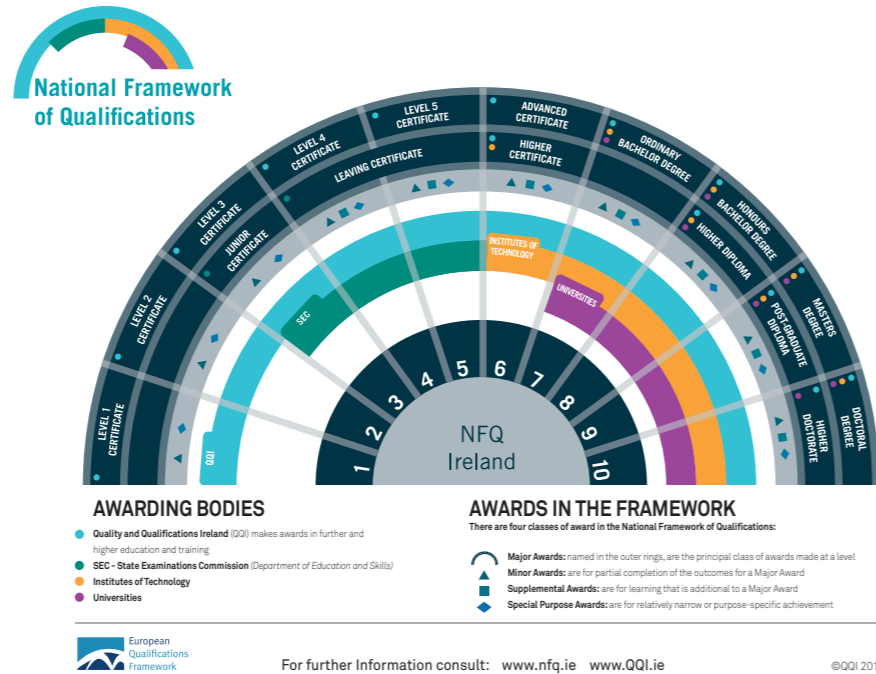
National Framework of Qualifications

LEVEL 1 CERTIFICATE
LEVEL 2 CERTIFICATE
LEVEL 3 CERTIFICATE
JUNIOR CERTIFICATE
LEVEL 4 CERTIFICATE
LEAVING CERTIFICATE
LEVEL 5 CERTIFICATE
ADVANCED CERTIFICATE
HIGHER CERTIFICATE
ORDINARY BACHELOR DEGREE
HONOURS BACHELOR DEGREE
HIGHER DIPLOMA
MASTERS DEGREE
POST-GRADUATE DIPLOMA
DOCTORAL DEGREE
HIGHER DOCTORATE

QQI
SEC
INSTITUTES OF TECHNOLOGY
UNIVERSITIES

1 2 3 4 5 6 7 8 9 10

NFQ Ireland

AWARDING BODIES
Quality and Qualifications Ireland (QQI) makes awards in further and higher education and training
SEC - State Examinations Commission (Department of Education and Skills)
Institutes of Technology
Universities

AWARDS IN THE FRAMEWORK
There are four classes of award in the National Framework of Qualifications:
Major Awards: named in the outer rings, are the principal class of awards made at a level
Minor Awards: are for partial completion of the outcomes for a Major Award
Supplemental Awards: are for learning that is additional to a Major Award
Special Purpose Awards: are for relatively narrow or purpose-specific achievement

European Qualifications Framework

For further Information consult: www.nfq.ie www.QQI.ie

©QQI 201